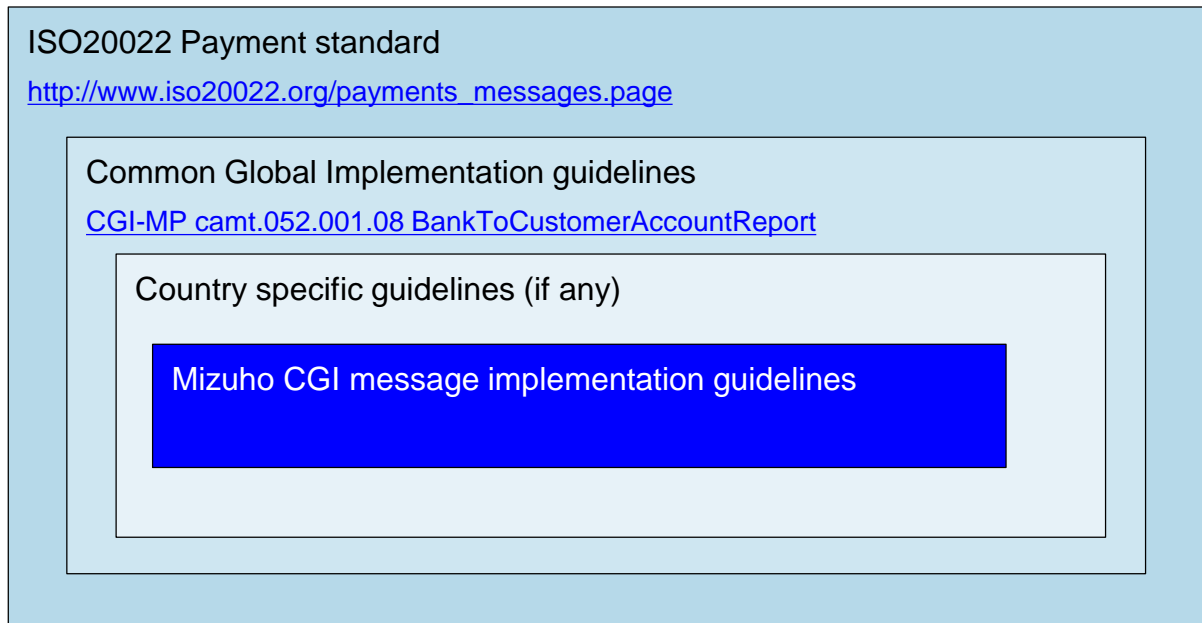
ISO20022 Payment standard

http://www.iso20022.org/payments_messages.page

Common Global Implementation guidelines

CGI-MP camt.052.001.08 BankToCustomerAccountReport

Country specific guidelines (if any)

Mizuho CGI message implementation guidelines